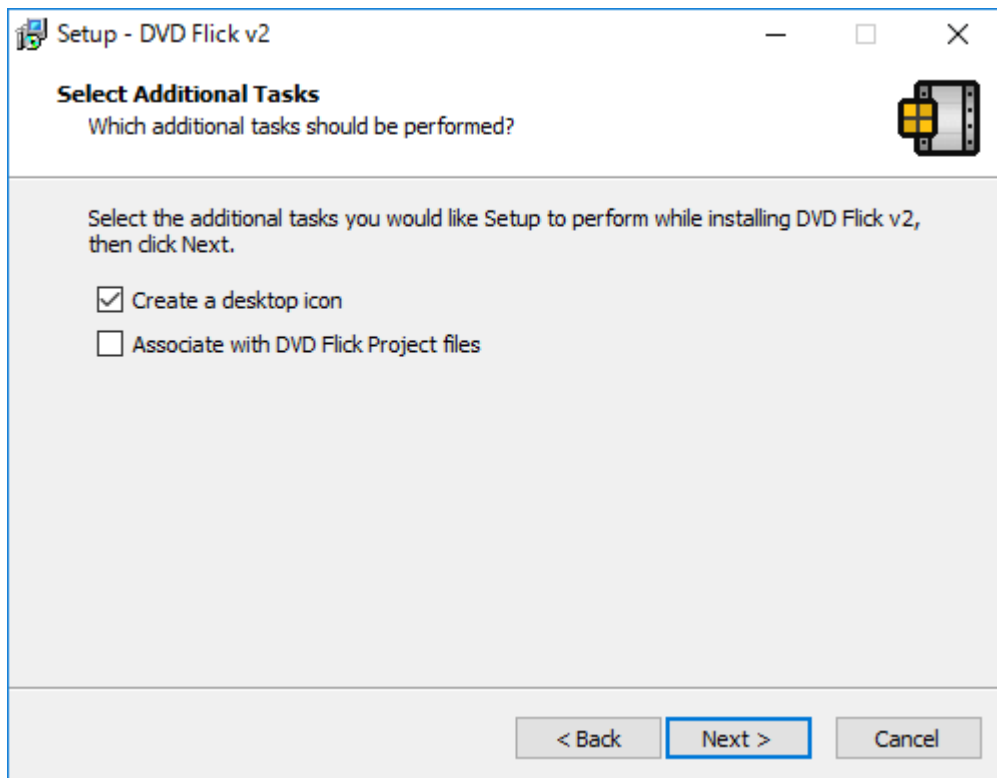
Setup - DVD Flick v2

Select Additional Tasks
Which additional tasks should be performed?

Select the additional tasks you would like Setup to perform while installing DVD Flick v2, then click Next.

☑ Create a desktop icon
☐ Associate with DVD Flick Project files

< Back
Next >
Cancel